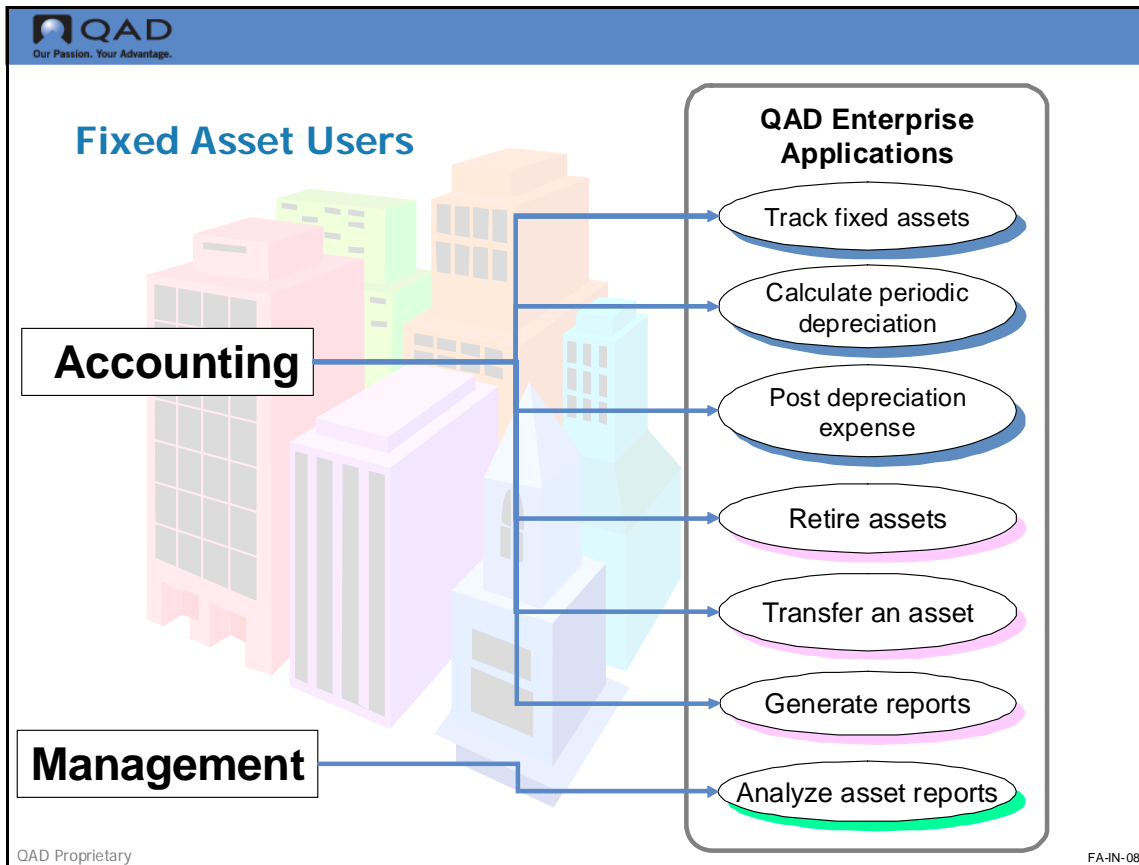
QAD
Our Passion. Your Advantage.

Fixed Asset Users

QAD Enterprise Applications

Accounting

Track fixed assets

Calculate periodic depreciation

Post depreciation expense

Retire assets

Transfer an asset

Generate reports

Management

Analyze asset reports

QAD Proprietary

FA-IN-08